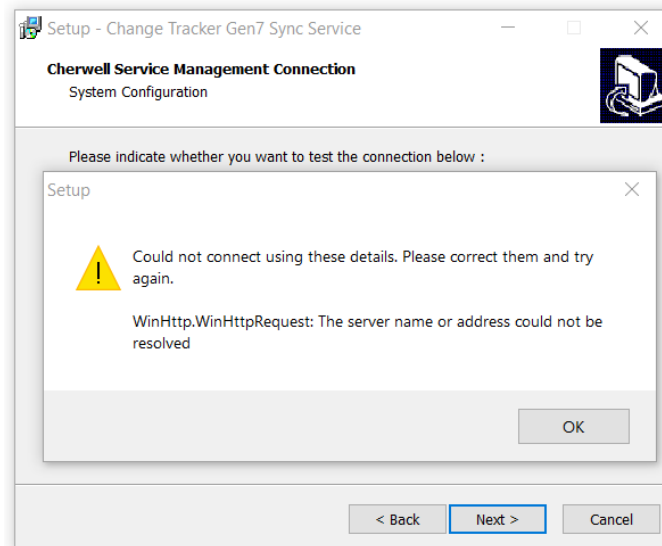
Setup - Change Tracker Gen7 Sync Service

Cherwell Service Management Connection
System Configuration

Please indicate whether you want to test the connection below :

Setup

Could not connect using these details. Please correct them and try again.

WinHttp.WinHttpRequest: The server name or address could not be resolved

OK

< Back
Next >
Cancel